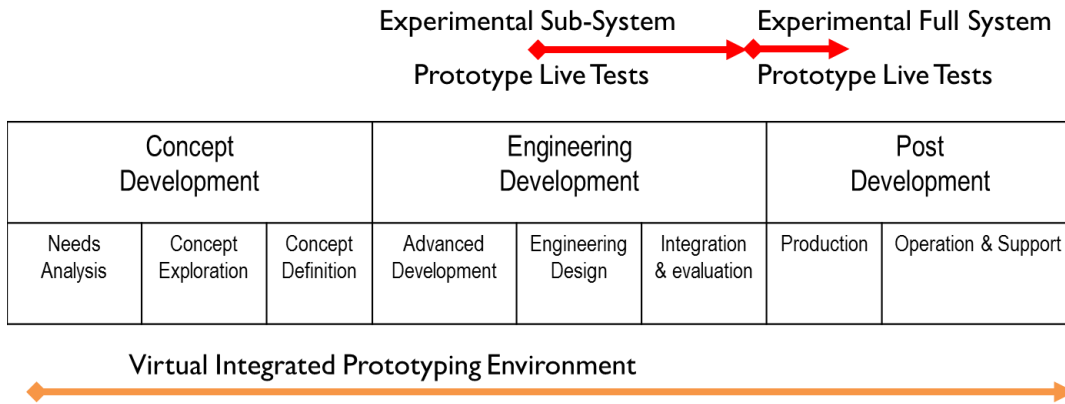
Experimental Sub-System
Prototype Live Tests

Experimental Full System
Prototype Live Tests

| Concept Development | | | Engineering Development | | | Post Development | |
|---|---|---|---|---|---|---|---|
| Needs Analysis | Concept Exploration | Concept Definition | Advanced Development | Engineering Design | Integration & evaluation | Production | Operation & Support |

Virtual Integrated Prototyping Environment